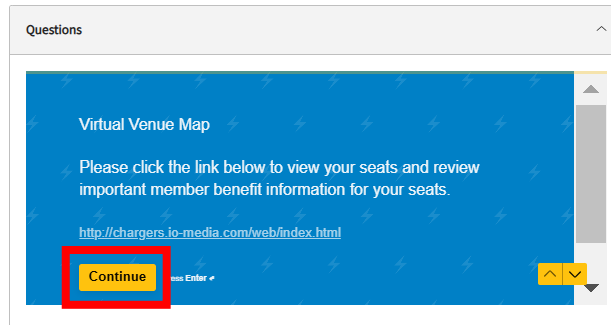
Questions

Virtual Venue Map

Please click the link below to view your seats and review important member benefit information for your seats.

http://chargers.io-media.com/web/index.html

Continue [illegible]ess Enter ↵